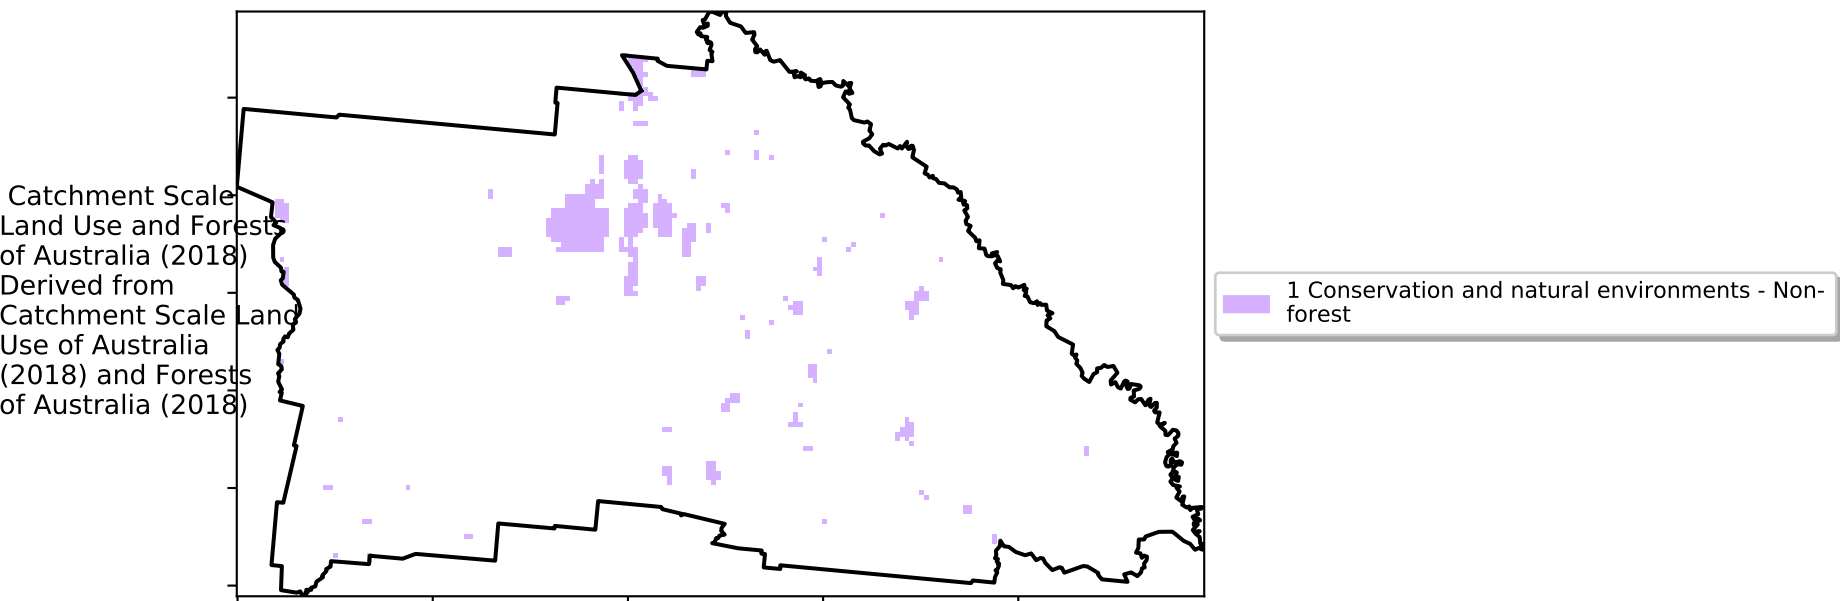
Catchment Scale Land Use and Forests of Australia (2018) Derived from Catchment Scale Land Use of Australia (2018) and Forests of Australia (2018)

1 Conservation and natural environments - Non-forest